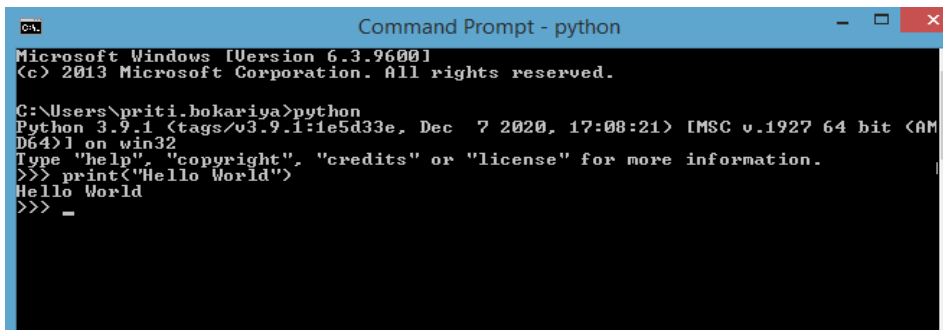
C:\
Command Prompt - python

Microsoft Windows [Version 6.3.9600]
(c) 2013 Microsoft Corporation. All rights reserved.

C:\Users\priti.bokariya>python
Python 3.9.1 (tags/v3.9.1:1e5d33e, Dec 7 2020, 17:08:21) [MSC v.1927 64 bit (AMD64)] on win32
Type "help", "copyright", "credits" or "license" for more information.
>>> print("Hello World")
Hello World
>>>